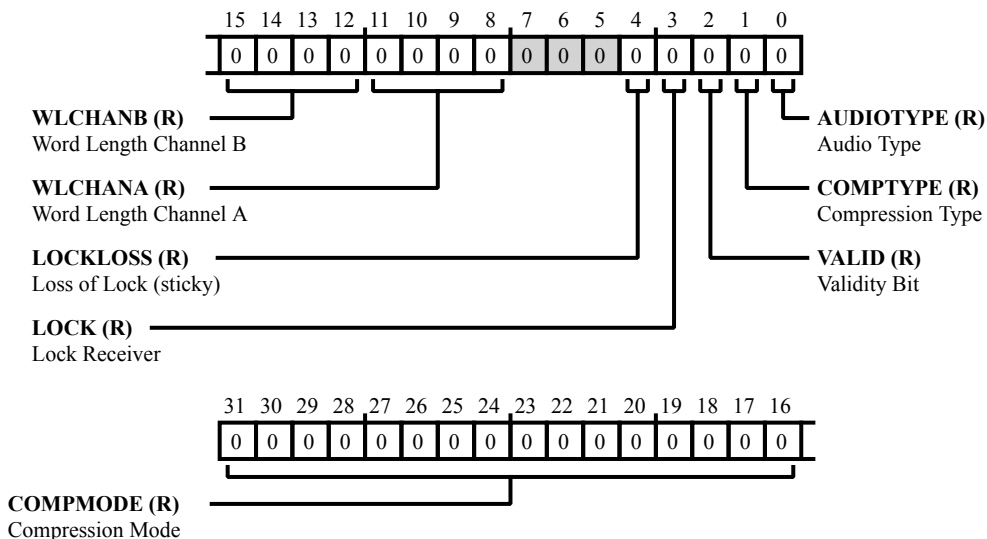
15 14 13 12 11 10 9 8 7 6 5 4 3 2 1 0

0 0 0 0 0 0 0 0 0 0 0 0 0 0 0 0

**WLCHANB (R)**
Word Length Channel B

**WLCHANA (R)**
Word Length Channel A

**LOCKLOSS (R)**
Loss of Lock (sticky)

**LOCK (R)**
Lock Receiver

**AUDIOTYPE (R)**
Audio Type

**COMPTYPE (R)**
Compression Type

**VALID (R)**
Validity Bit

31 30 29 28 27 26 25 24 23 22 21 20 19 18 17 16

0 0 0 0 0 0 0 0 0 0 0 0 0 0 0 0

**COMPMODE (R)**
Compression Mode